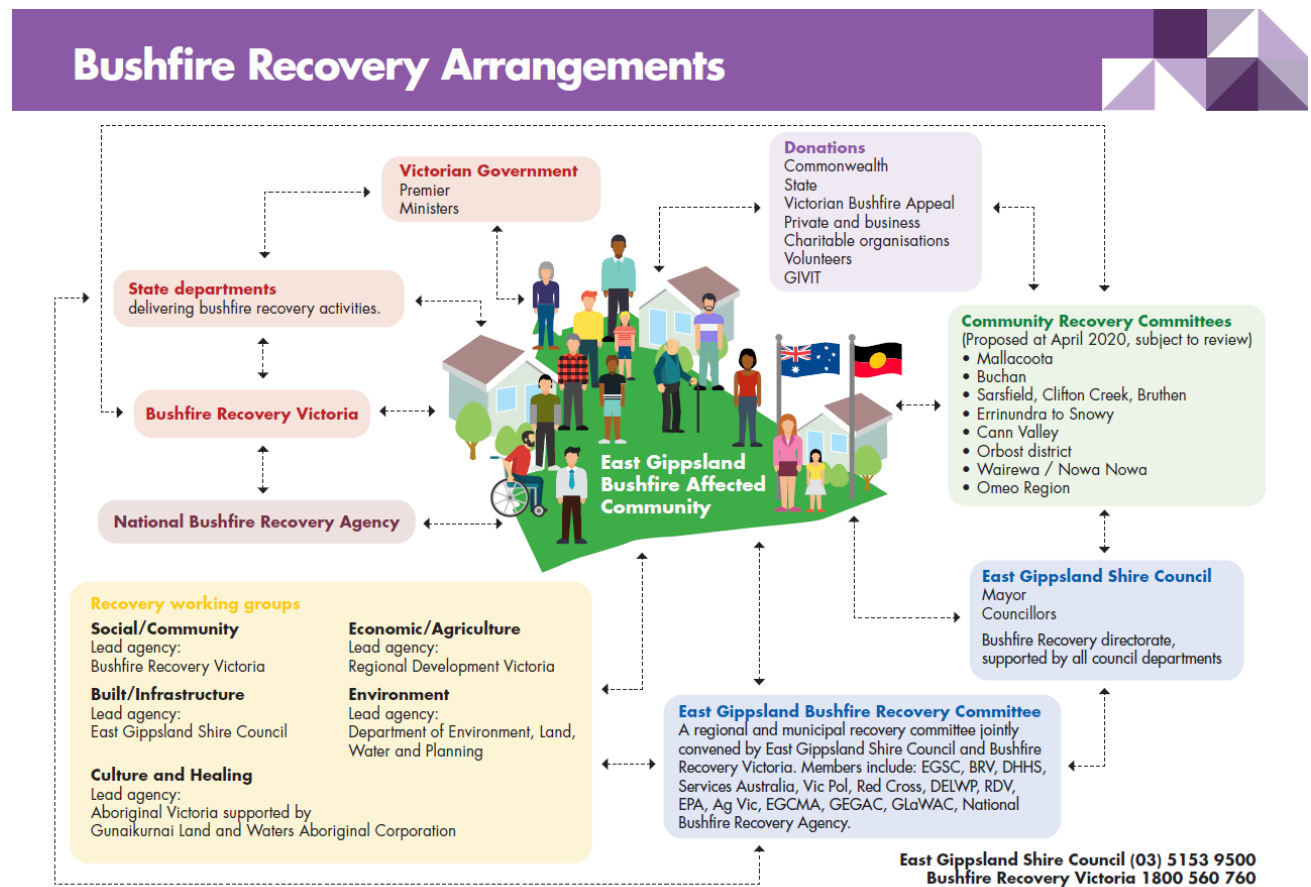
Bushfire Recovery Arrangements

Victorian Government
Premier
Ministers

Donations
Commonwealth
State
Victorian Bushfire Appeal
Private and business
Charitable organisations
Volunteers
GIVIT

State departments
delivering bushfire recovery activities.

Community Recovery Committees
(Proposed at April 2020, subject to review)
• Mallacoota
• Buchan
• Sarsfield, Clifton Creek, Bruthen
• Errinundra to Snowy
• Cann Valley
• Orbost district
• Wairewa / Nowa Nowa
• Omeo Region

Bushfire Recovery Victoria

East Gippsland Bushfire Affected Community

National Bushfire Recovery Agency

East Gippsland Shire Council
Mayor
Councillors
Bushfire Recovery directorate, supported by all council departments

Recovery working groups

Social/Community
Lead agency:
Bushfire Recovery Victoria

Economic/Agriculture
Lead agency:
Regional Development Victoria

Built/Infrastructure
Lead agency:
East Gippsland Shire Council

Environment
Lead agency:
Department of Environment, Land, Water and Planning

Culture and Healing
Lead agency:
Aboriginal Victoria supported by Gunaikurnai Land and Waters Aboriginal Corporation

East Gippsland Bushfire Recovery Committee
A regional and municipal recovery committee jointly convened by East Gippsland Shire Council and Bushfire Recovery Victoria. Members include: EGSC, BRV, DHHS, Services Australia, Vic Pol, Red Cross, DELWP, RDV, EPA, Ag Vic, EGCMA, GEGAC, GLaWAC, National Bushfire Recovery Agency.

East Gippsland Shire Council (03) 5153 9500
Bushfire Recovery Victoria 1800 560 760